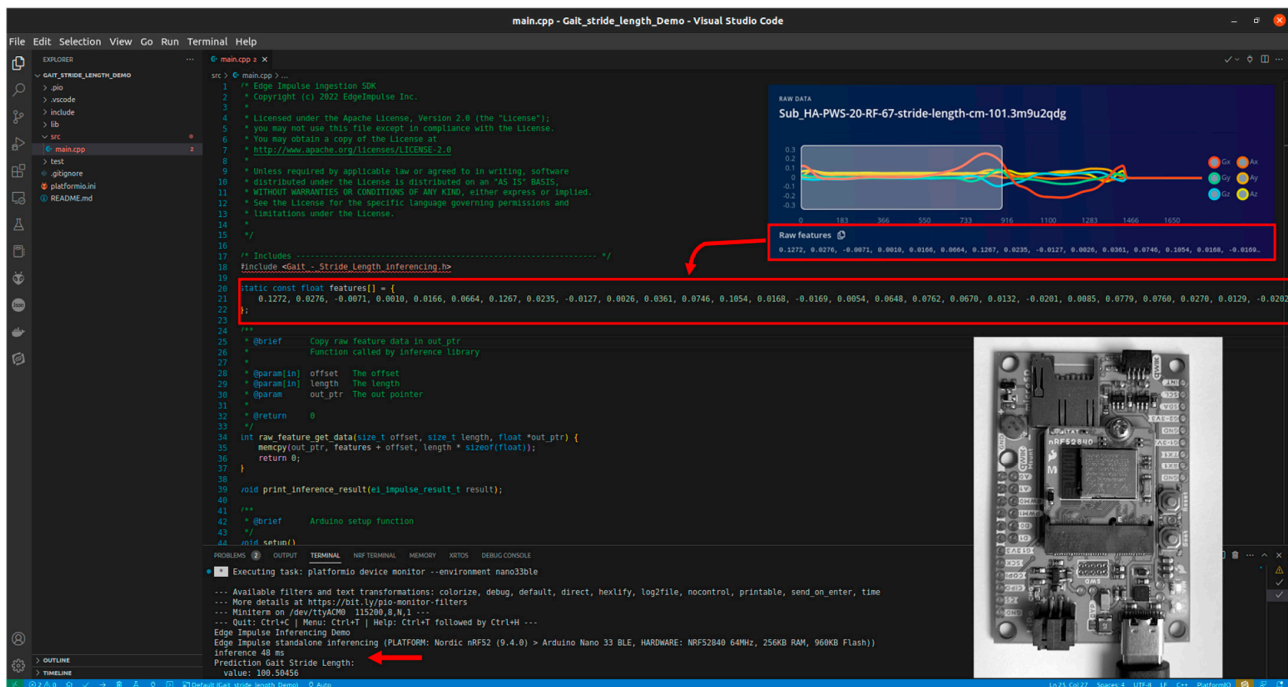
main.cpp - Gait_stride_length_Demo - Visual Studio Code

File Edit Selection View Go Run Terminal Help

EXPLORER
GAIT_STRIDE_LENGTH_DEMO
> .pio
> .vscode
> include
> lib
> src
main.cpp 2
> test
.gitignore
platformio.ini
README.md

main.cpp 2
src > main.cpp > ...

1 /* Edge Impulse ingestion SDK
2 * Copyright (c) 2022 EdgeImpulse Inc.
3 *
4 * Licensed under the Apache License, Version 2.0 (the "License");
5 * you may not use this file except in compliance with the License.
6 * You may obtain a copy of the License at
7 * http://www.apache.org/licenses/LICENSE-2.0
8 *
9 * Unless required by applicable law or agreed to in writing, software
10 * distributed under the License is distributed on an "AS IS" BASIS,
11 * WITHOUT WARRANTIES OR CONDITIONS OF ANY KIND, either express or implied.
12 * See the License for the specific language governing permissions and
13 * limitations under the License.
14 *
15 */
16
17 /* Includes ---------------------------------------------------------------- */
18 #include <Gait_-_Stride_Length_inferencing.h>
19
20 static const float features[] = {
21 0.1272, 0.0276, -0.0071, 0.0010, 0.0166, 0.0664, 0.1267, 0.0235, -0.0127, 0.0026, 0.0361, 0.0746, 0.1054, 0.0168, -0.0169, 0.0054, 0.0648, 0.0762, 0.0670, 0.0132, -0.0201, 0.0085, 0.0779, 0.0760, 0.0270, 0.0129, -0.0202
22 };
23
24 /**
25 * @brief Copy raw feature data in out_ptr
26 * Function called by inference library
27 *
28 * @param[in] offset The offset
29 * @param[in] length The length
30 * @param out_ptr The out pointer
31 *
32 * @return 0
33 */
34 int raw_feature_get_data(size_t offset, size_t length, float *out_ptr) {
35 memcpy(out_ptr, features + offset, length * sizeof(float));
36 return 0;
37 }
38
39 void print_inference_result(ei_impulse_result_t result);
40
41 /**
42 * @brief Arduino setup function
43 */
44 void setup()

RAW DATA
Sub_HA-PWS-20-RF-67-stride-length-cm-101.3m9u2qdg
0.3 0.2 0.1 0 -0.1 -0.2 -0.3
0 183 366 550 733 916 1100 1283 1466 1650
Gx Ax Gy Ay Gz Az
Raw features
0.1272, 0.0276, -0.0071, 0.0010, 0.0166, 0.0664, 0.1267, 0.0235, -0.0127, 0.0026, 0.0361, 0.0746, 0.1054, 0.0168, -0.0169...

PROBLEMS 2 OUTPUT TERMINAL NRF TERMINAL MEMORY XRTOS DEBUG CONSOLE

Executing task: platformio device monitor --environment nano33ble

--- Available filters and text transformations: colorize, debug, default, direct, hexlify, log2file, nocontrol, printable, send_on_enter, time
--- More details at https://bit.ly/pio-monitor-filters
--- Miniterm on /dev/ttyACM0 115200,8,N,1 ---
--- Quit: Ctrl+C | Menu: Ctrl+T | Help: Ctrl+T followed by Ctrl+H ---
Edge Impulse Inferencing Demo
Edge Impulse standalone inferencing (PLATFORM: Nordic nRF52 (9.4.0) > Arduino Nano 33 BLE, HARDWARE: NRF52840 64MHz, 256KB RAM, 960KB Flash))
inference 48 ms
Prediction Gait Stride Length:
value: 100.50456

OUTLINE
TIMELINE

nRF52840